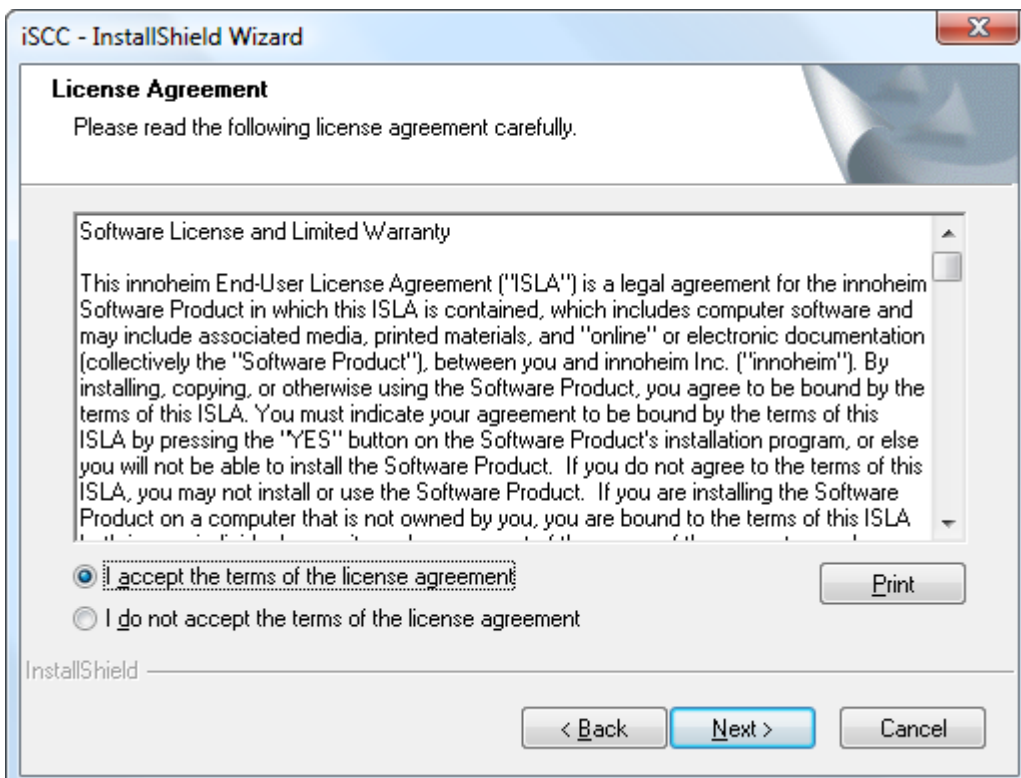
iSCC - InstallShield Wizard

License Agreement

Please read the following license agreement carefully.

Software License and Limited Warranty

This innoheim End-User License Agreement ("ISLA") is a legal agreement for the innoheim Software Product in which this ISLA is contained, which includes computer software and may include associated media, printed materials, and "online" or electronic documentation (collectively the "Software Product"), between you and innoheim Inc. ("innoheim"). By installing, copying, or otherwise using the Software Product, you agree to be bound by the terms of this ISLA. You must indicate your agreement to be bound by the terms of this ISLA by pressing the "YES" button on the Software Product's installation program, or else you will not be able to install the Software Product. If you do not agree to the terms of this ISLA, you may not install or use the Software Product. If you are installing the Software Product on a computer that is not owned by you, you are bound to the terms of this ISLA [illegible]

I accept the terms of the license agreement

Print

I do not accept the terms of the license agreement

InstallShield

< Back

Next >

Cancel